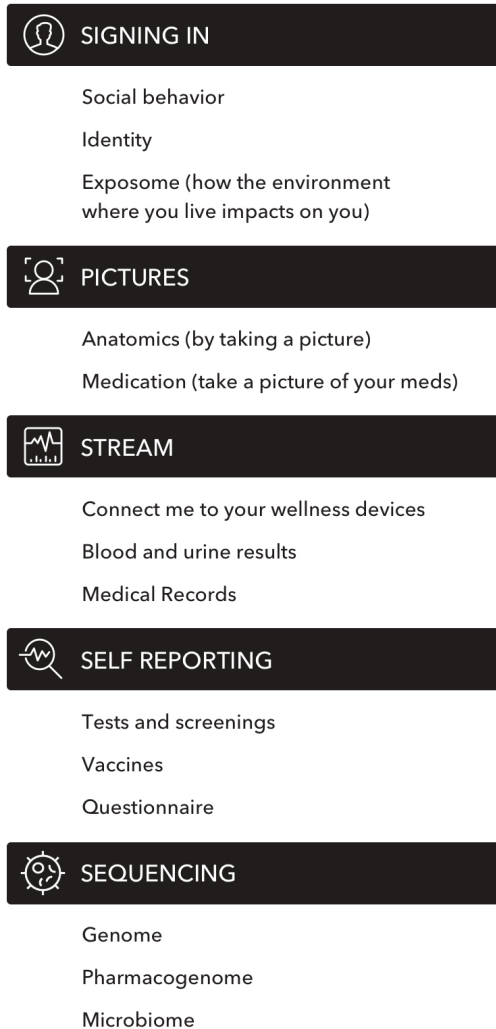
SIGNING IN

Social behavior

Identity

Exposome (how the environment where you live impacts on you)

PICTURES

Anatomics (by taking a picture)

Medication (take a picture of your meds)

STREAM

Connect me to your wellness devices

Blood and urine results

Medical Records

SELF REPORTING

Tests and screenings

Vaccines

Questionnaire

SEQUENCING

Genome

Pharmacogenome

Microbiome